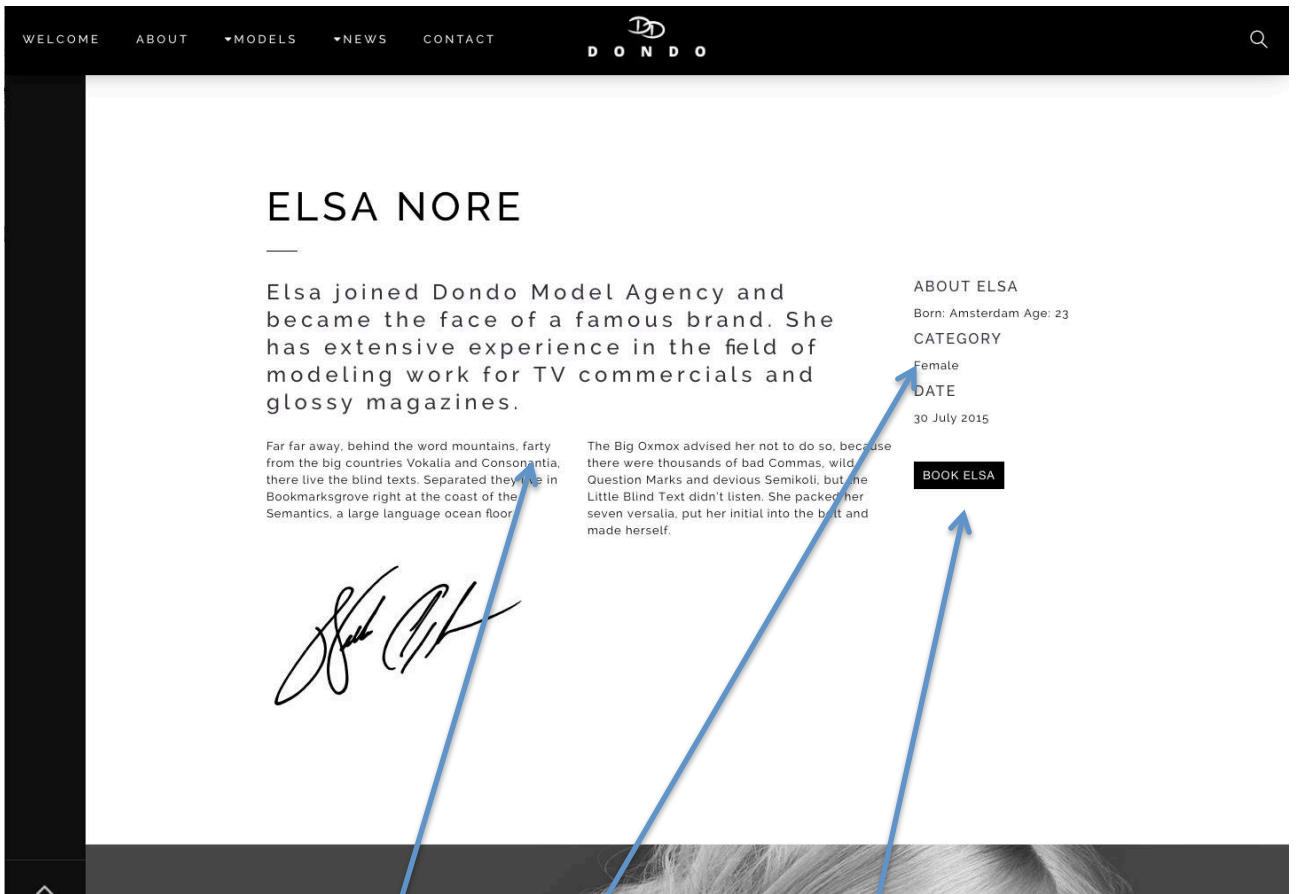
WELCOME ABOUT ▾MODELS ▾NEWS CONTACT

DONDO

ELSA NORE

Elsa joined Dondo Model Agency and became the face of a famous brand. She has extensive experience in the field of modeling work for TV commercials and glossy magazines.

Far far away, behind the word mountains, farty from the big countries Vokalia and Consonantia, there live the blind texts. Separated they live in Bookmarksgrove right at the coast of the Semantics, a large language ocean floor.

The Big Oxmox advised her not to do so, because there were thousands of bad Commas, wild Question Marks and devious Semikoli, but the Little Blind Text didn't listen. She packed her seven versalia, put her initial into the belt and made herself.

ABOUT ELSA
Born: Amsterdam Age: 23
CATEGORY
Female
DATE
30 July 2015

BOOK ELSA